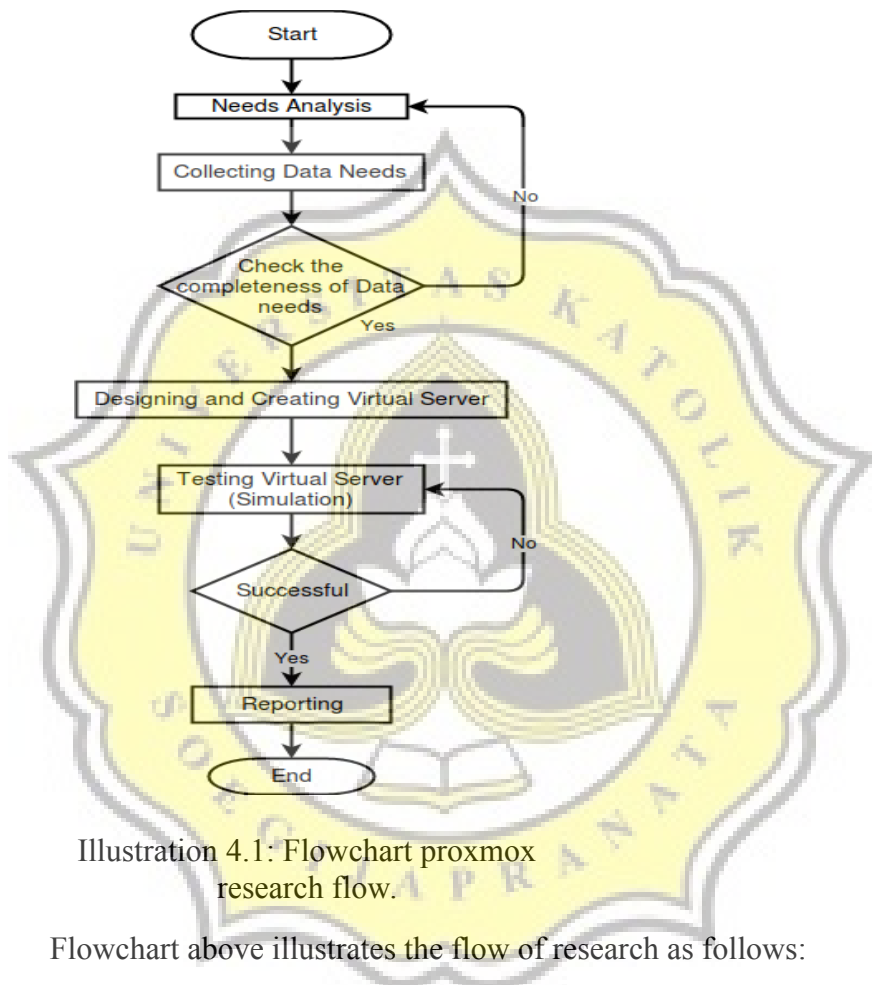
Start

Needs Analysis

Collecting Data Needs

No

Check the completeness of Data needs

Yes

Designing and Creating Virtual Server

Testing Virtual Server (Simulation)

No

Successful

Yes

Reporting

End

Illustration 4.1: Flowchart proxmox research flow.

Flowchart above illustrates the flow of research as follows: